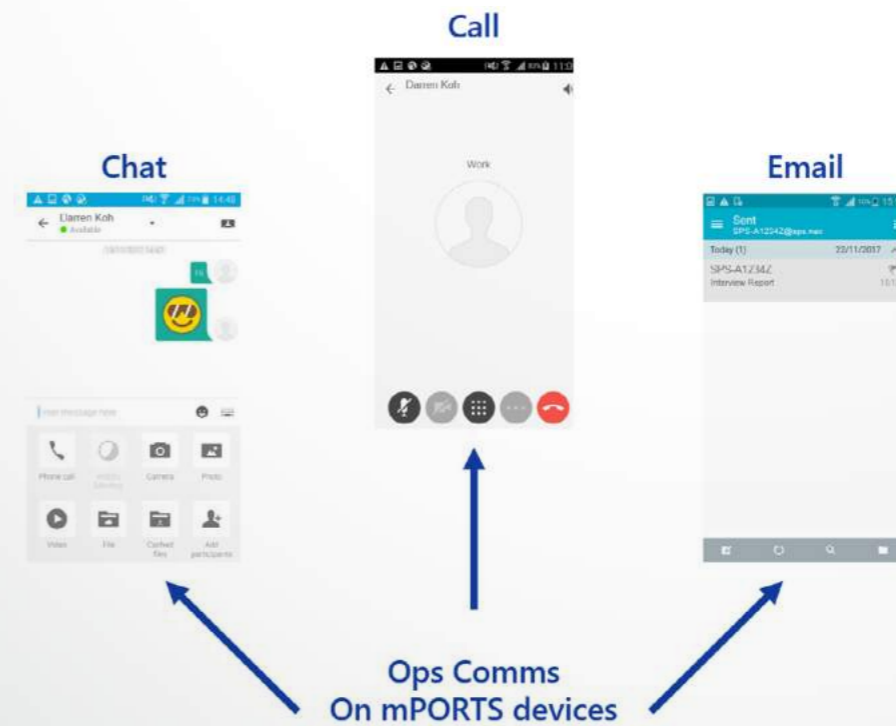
Call

Darren Koh

Work

Chat

Darren Koh
Available

Phone call
Camera
Photo
Video
File
Cached files
Add participants

Email

Sent
SPS-A12342@sps.mac

Today (1)
22/11/2017

SPS-A12342
Interview Report

Ops Comms
On mPORTS devices